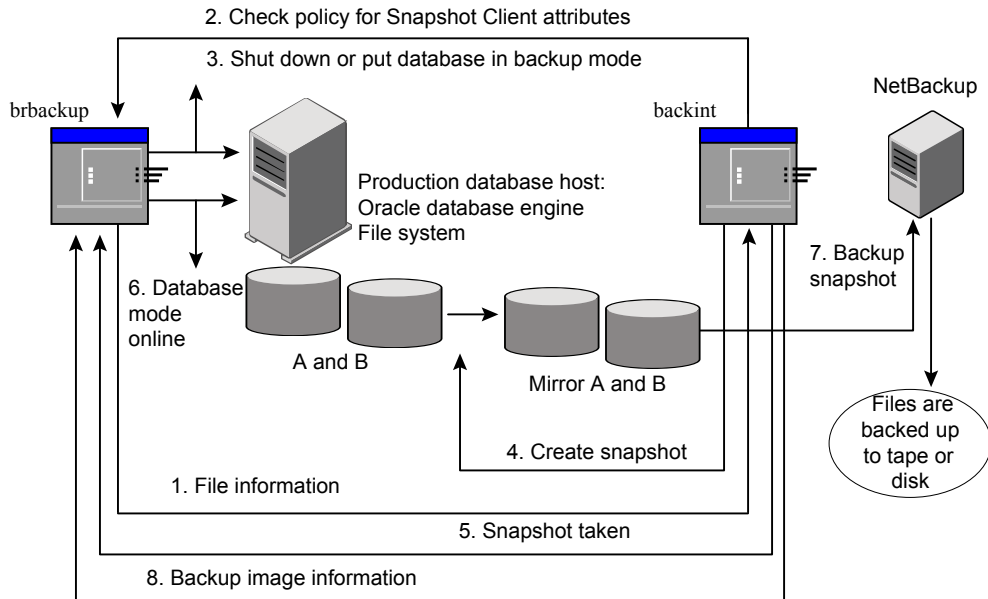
2. Check policy for Snapshot Client attributes

3. Shut down or put database in backup mode

brbackup

backint

NetBackup

Production database host:
Oracle database engine
File system

6. Database mode online

A and B

Mirror A and B

7. Backup snapshot

Files are backed up to tape or disk

4. Create snapshot

1. File information

5. Snapshot taken

8. Backup image information